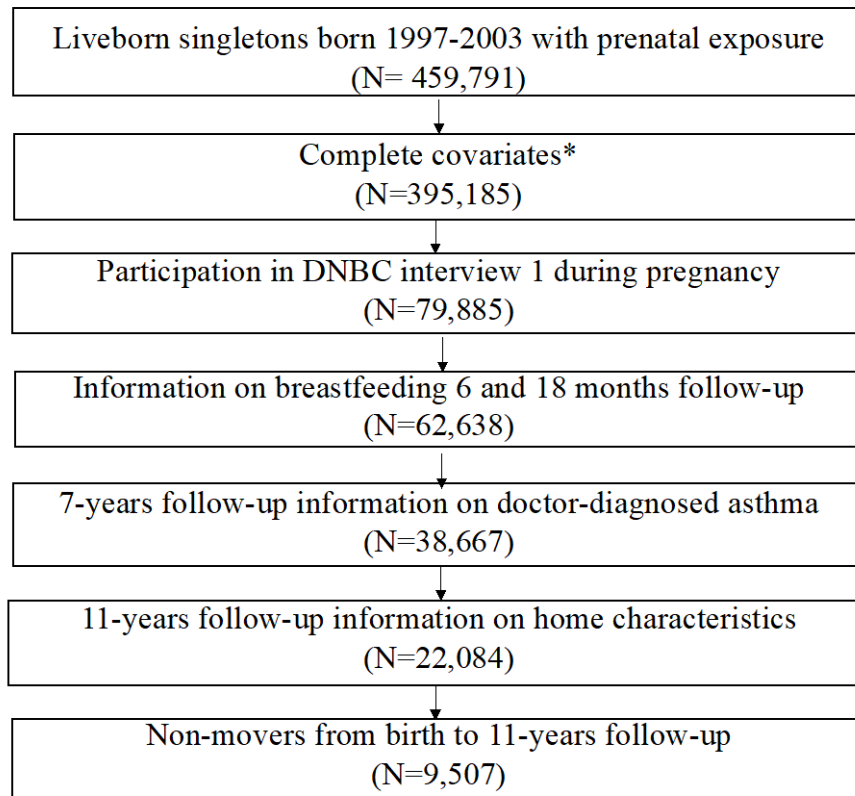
Liveborn singletons born 1997-2003 with prenatal exposure
(N= 459,791)

Complete covariates*
(N=395,185)

Participation in DNBC interview 1 during pregnancy
(N=79,885)

Information on breastfeeding 6 and 18 months follow-up
(N=62,638)

7-years follow-up information on doctor-diagnosed asthma
(N=38,667)

11-years follow-up information on home characteristics
(N=22,084)

Non-movers from birth to 11-years follow-up
(N=9,507)